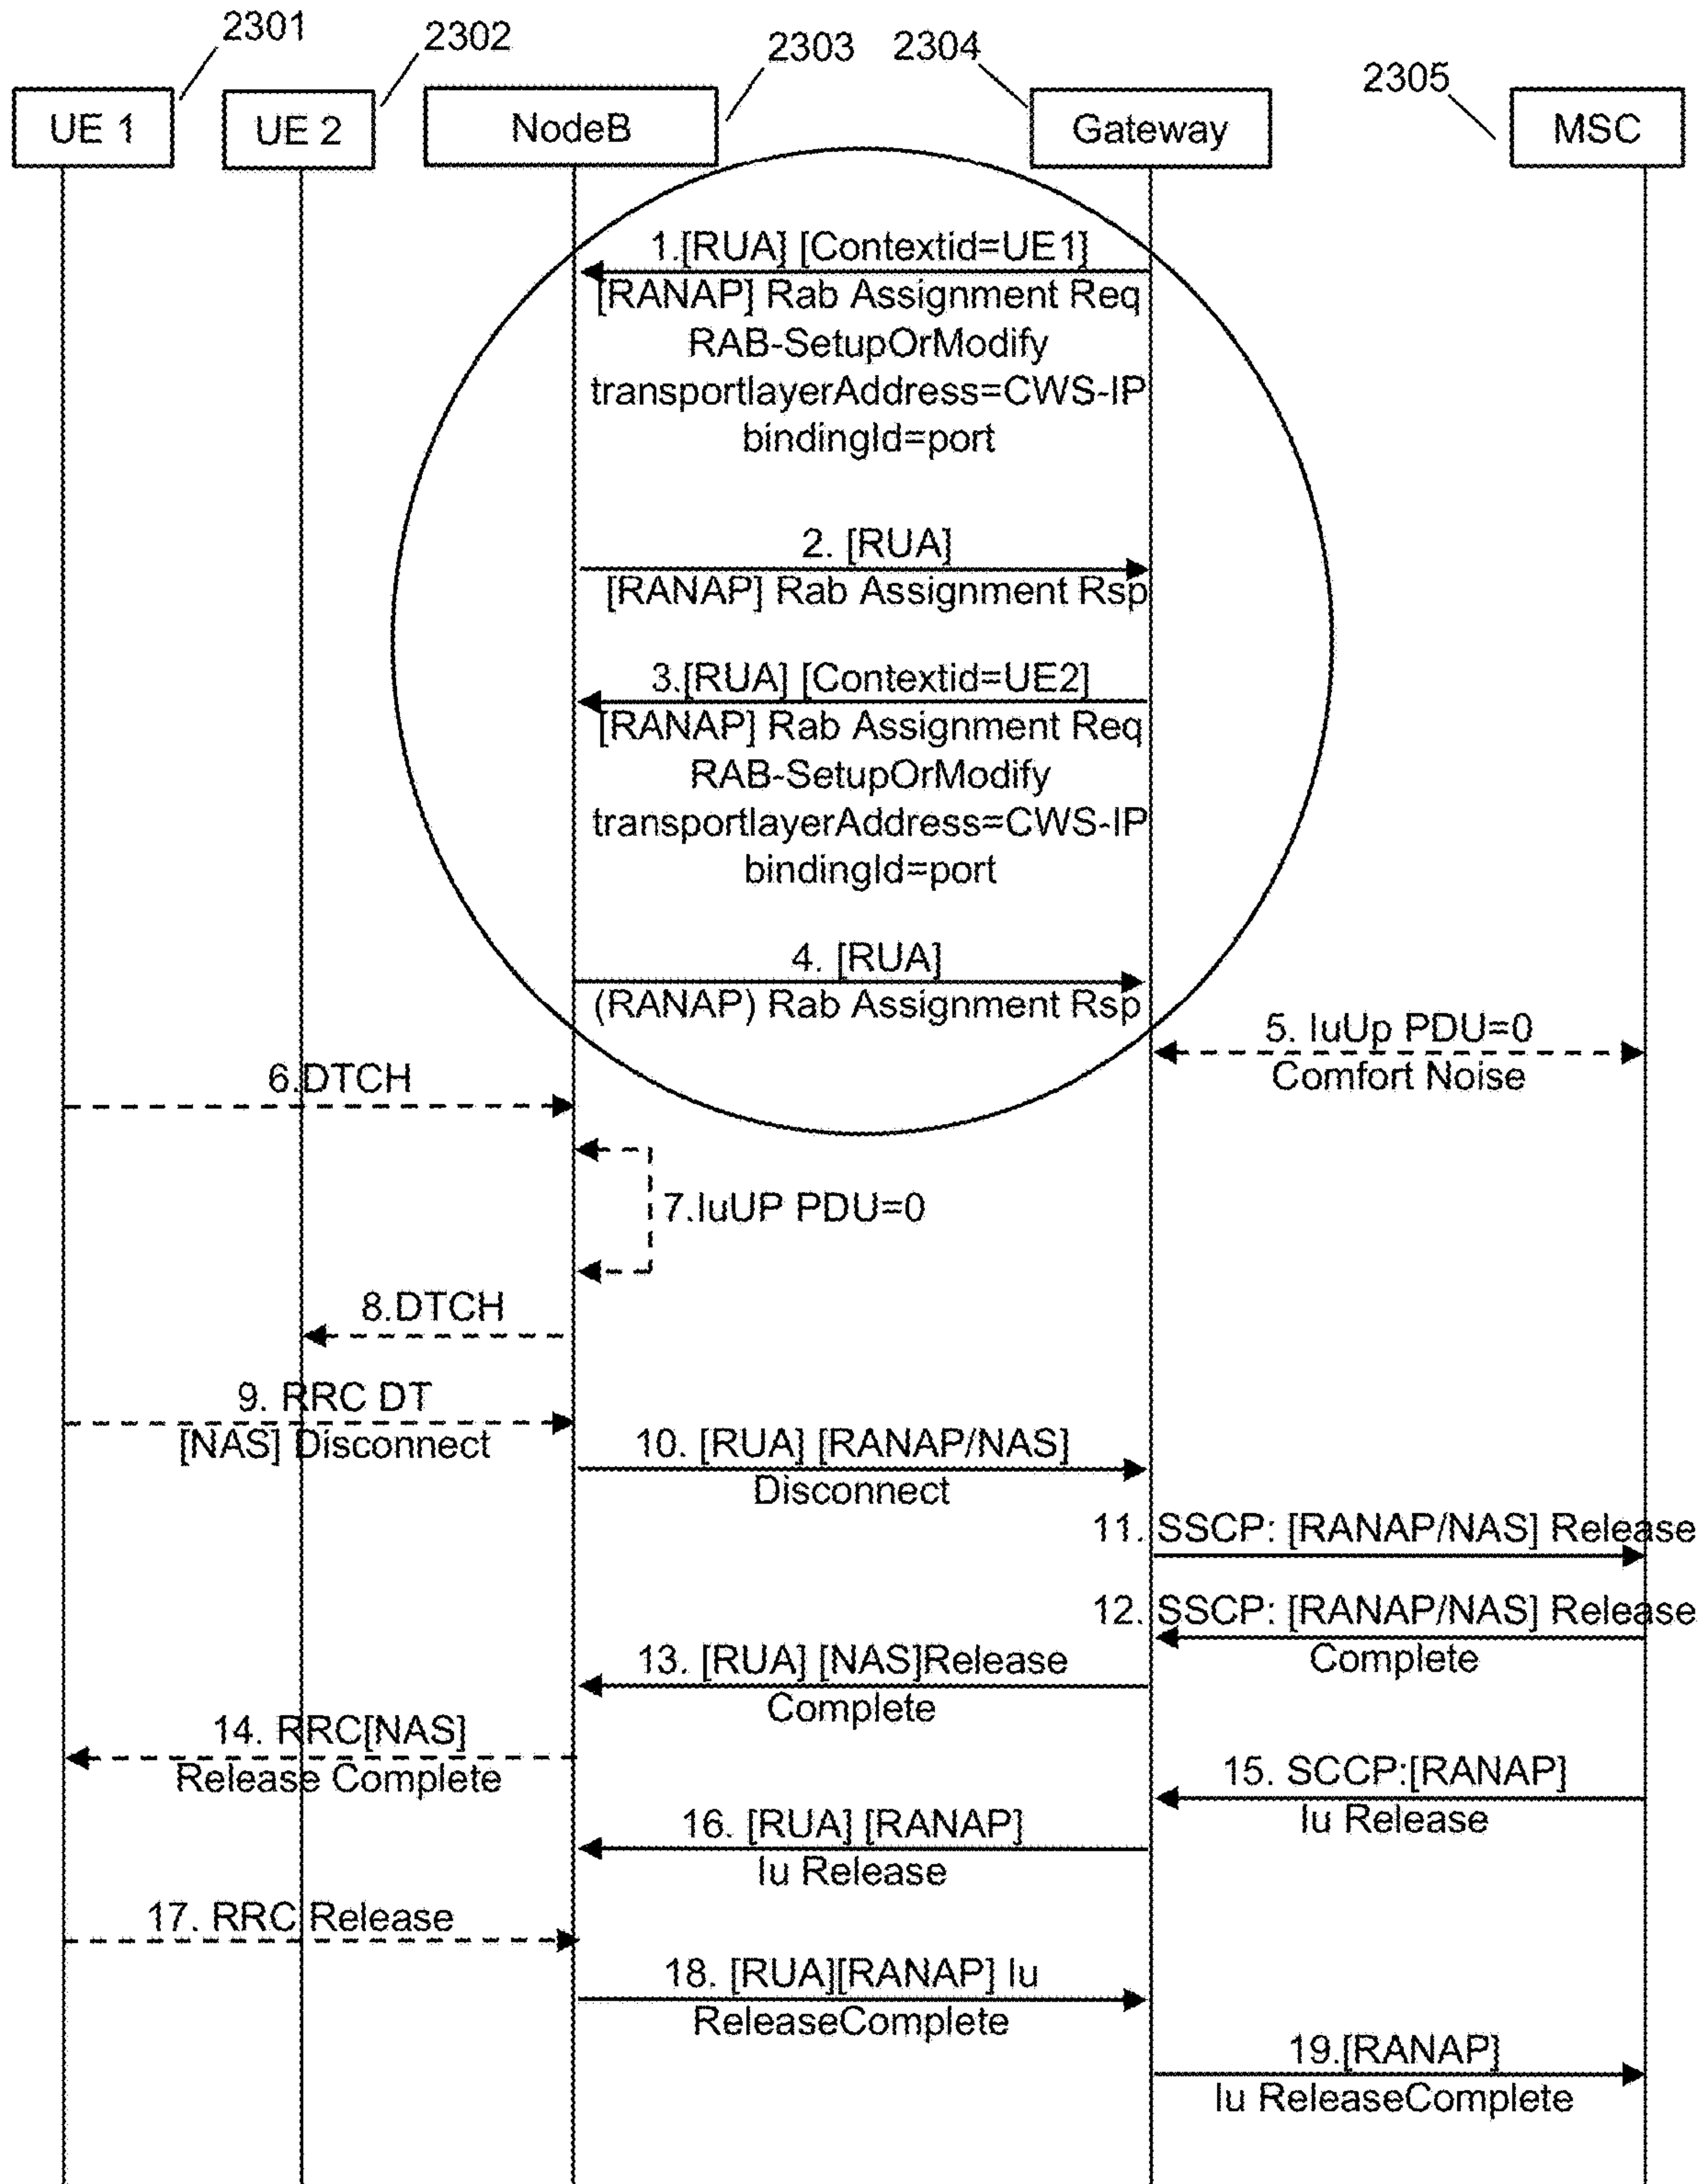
2301
2302
2303
2304
2305

UE 1
UE 2
NodeB
Gateway
MSC

1.[RUA] [Contextid=UE1]
[RANAP] Rab Assignment Req
RAB-SetupOrModify
transportlayerAddress=CWS-IP
bindingId=port

2. [RUA]
[RANAP] Rab Assignment Rsp

3.[RUA] [Contextid=UE2]
[RANAP] Rab Assignment Req
RAB-SetupOrModify
transportlayerAddress=CWS-IP
bindingId=port

4. [RUA]
(RANAP) Rab Assignment Rsp

5. IuUp PDU=0
Comfort Noise

6.DTCH

7.IuUP PDU=0

8.DTCH

9. RRC DT
[NAS] Disconnect

10. [RUA] [RANAP/NAS]
Disconnect

11. SSCP: [RANAP/NAS] Release

12. SSCP: [RANAP/NAS] Release
Complete

13. [RUA] [NAS]Release
Complete

14. RRC[NAS]
Release Complete

15. SCCP:[RANAP]
Iu Release

16. [RUA] [RANAP]
Iu Release

17. RRC Release

18. [RUA][RANAP] Iu
ReleaseComplete

19.[RANAP]
Iu ReleaseComplete